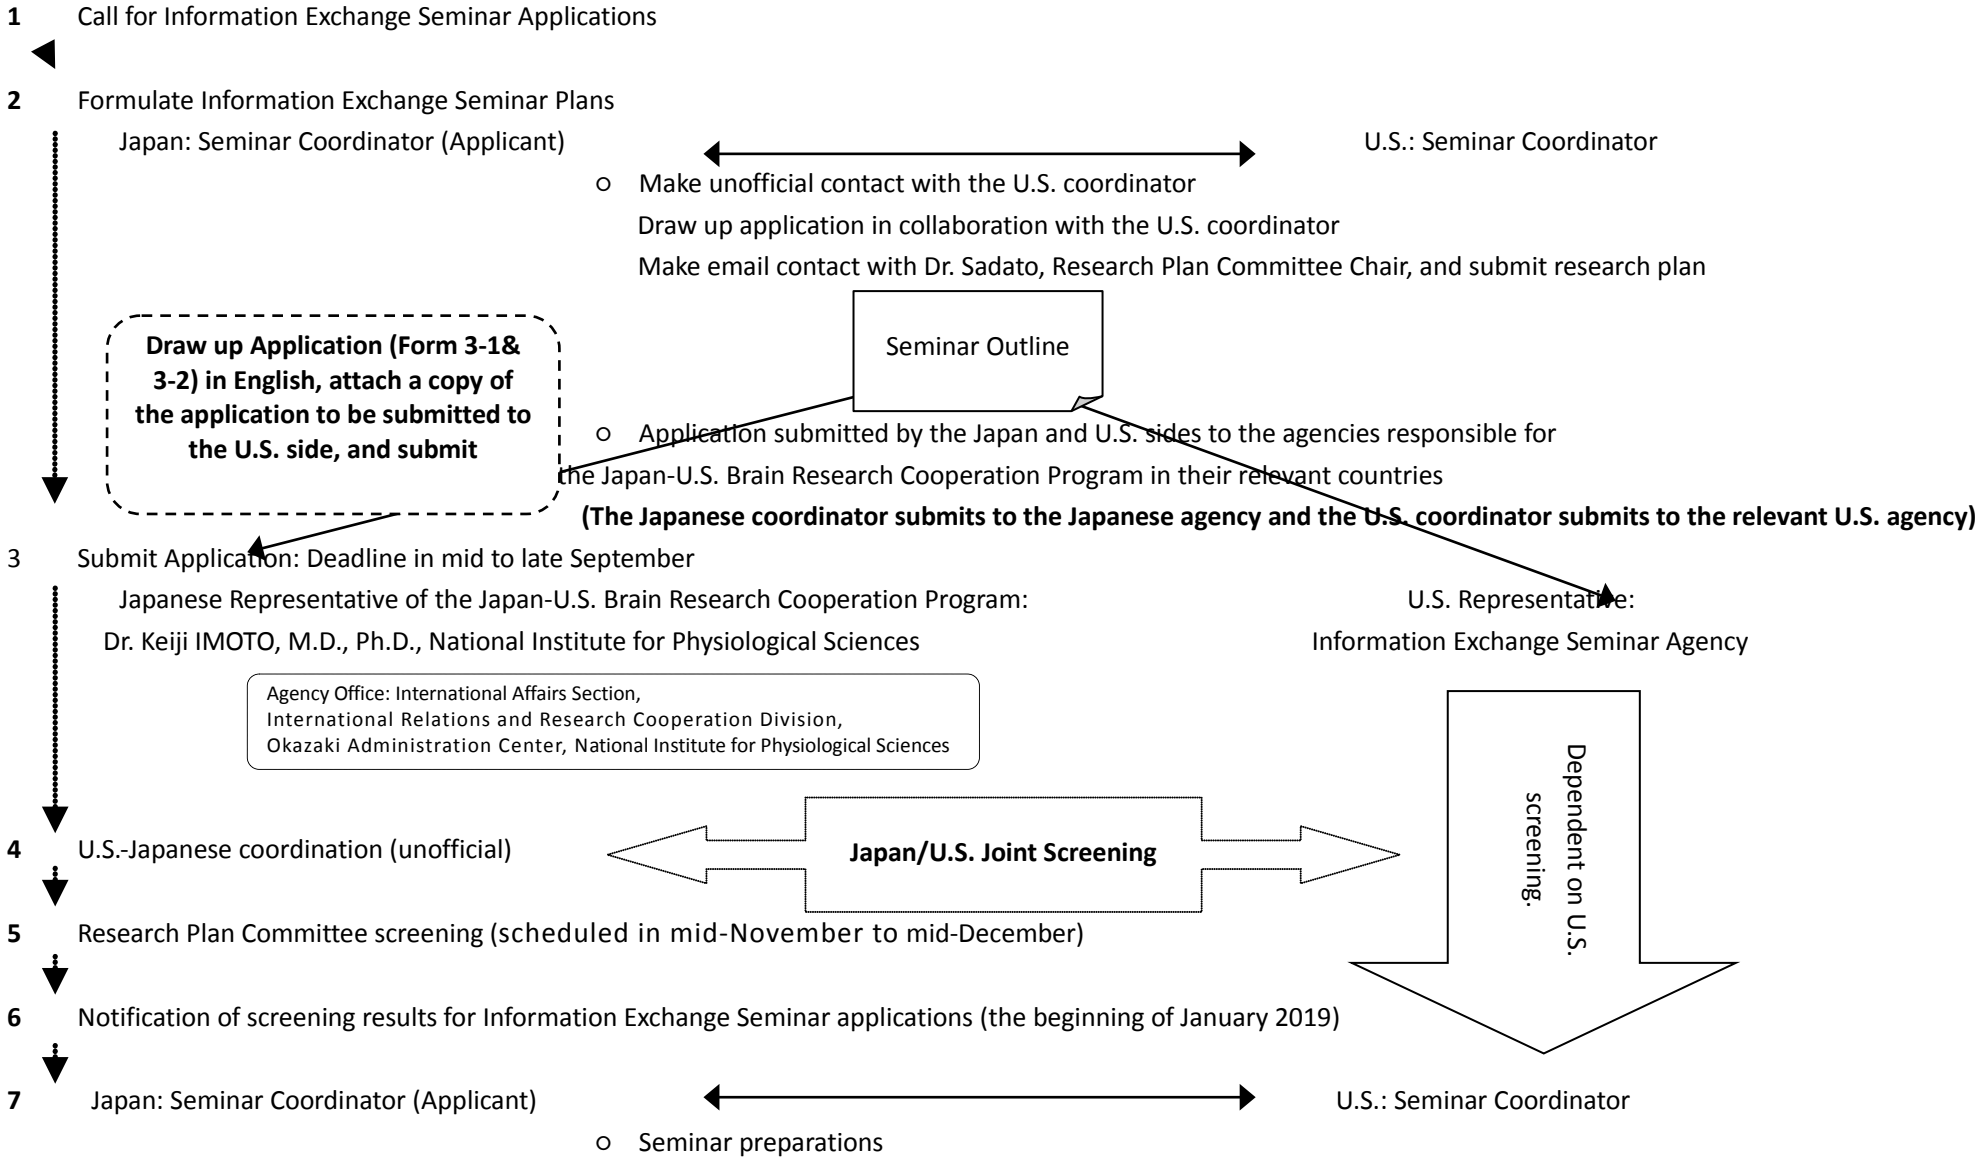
**1** Call for Information Exchange Seminar Applications

**2** Formulate Information Exchange Seminar Plans

Japan: Seminar Coordinator (Applicant)

U.S.: Seminar Coordinator

○ Make unofficial contact with the U.S. coordinator

Draw up application in collaboration with the U.S. coordinator

Make email contact with Dr. Sadato, Research Plan Committee Chair, and submit research plan

**Draw up Application (Form 3-1& 3-2) in English, attach a copy of the application to be submitted to the U.S. side, and submit**

Seminar Outline

○ Application submitted by the Japan and U.S. sides to the agencies responsible for the Japan-U.S. Brain Research Cooperation Program in their relevant countries

**(The Japanese coordinator submits to the Japanese agency and the U.S. coordinator submits to the relevant U.S. agency)**

3 Submit Application: Deadline in mid to late September

Japanese Representative of the Japan-U.S. Brain Research Cooperation Program:

Dr. Keiji IMOTO, M.D., Ph.D., National Institute for Physiological Sciences

U.S. Representative:

Information Exchange Seminar Agency

Agency Office: International Affairs Section, International Relations and Research Cooperation Division, Okazaki Administration Center, National Institute for Physiological Sciences

Dependent on U.S. screening.

**4** U.S.-Japanese coordination (unofficial)

**Japan/U.S. Joint Screening**

**5** Research Plan Committee screening (scheduled in mid-November to mid-December)

**6** Notification of screening results for Information Exchange Seminar applications (the beginning of January 2019)

**7** Japan: Seminar Coordinator (Applicant)

U.S.: Seminar Coordinator

○ Seminar preparations